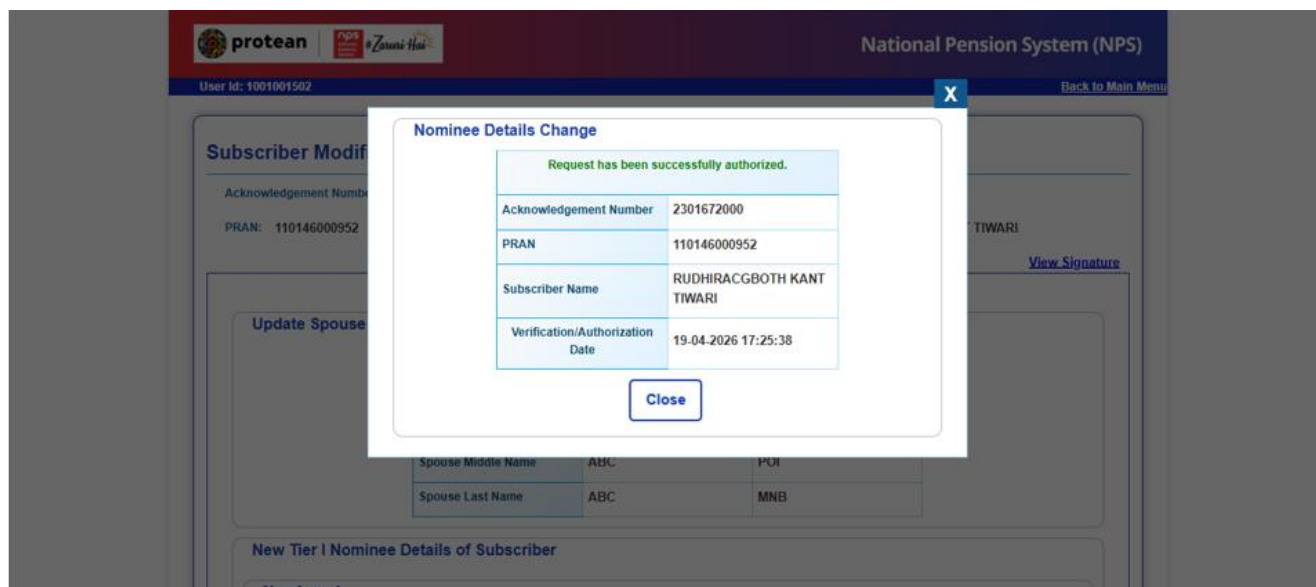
protean | nps #Zaruri Hai

National Pension System (NPS)

User Id: 1001001502

Back to Main Menu

Subscriber Modif

Acknowledgement Numbe

PRAN: 110146000952

T TIWARI

View Signature

Update Spouse

X

Nominee Details Change

Request has been successfully authorized.

| Acknowledgement Number | 2301672000 |
|---|---|
| PRAN | 110146000952 |
| Subscriber Name | RUDHIRACGBOTH KANT TIWARI |
| Verification/Authorization Date | 19-04-2026 17:25:38 |

Close

| Spouse Middle Name | ABC | POI |
|---|---|---|
| Spouse Last Name | ABC | MNB |

New Tier I Nominee Details of Subscriber